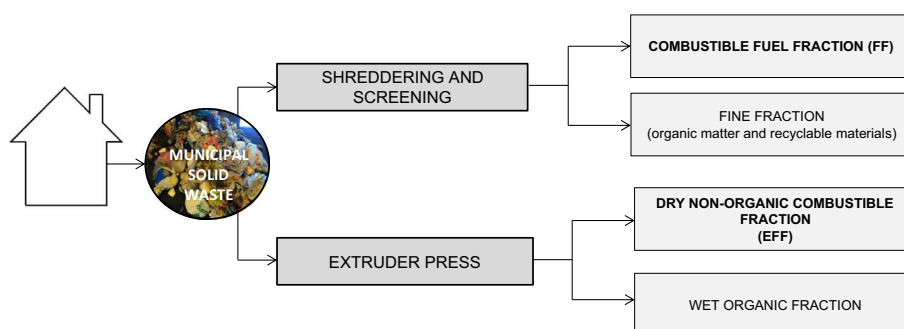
MUNICIPAL SOLID WASTE

SHREDDERING AND SCREENING

COMBUSTIBLE FUEL FRACTION (FF)

FINE FRACTION
(organic matter and recyclable materials)

EXTRUDER PRESS

DRY NON-ORGANIC COMBUSTIBLE FRACTION
(EFF)

WET ORGANIC FRACTION